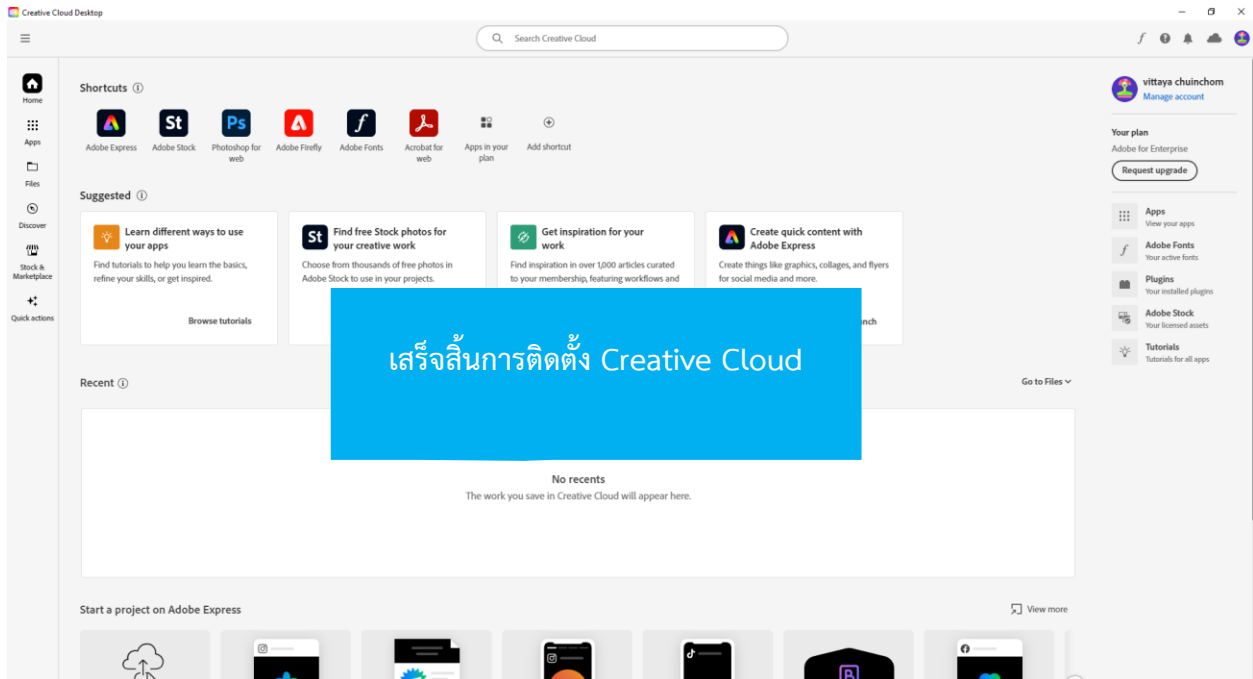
Creative Cloud Desktop

Search Creative Cloud

Home
Apps
Files
Discover
Stock & Marketplace
Quick actions

Shortcuts ⓘ

Adobe Express
St Adobe Stock
Ps Photoshop for web
Adobe Firefly
Adobe Fonts
Acrobat for web
Apps in your plan
Add shortcut

Suggested ⓘ

Learn different ways to use your apps
Find tutorials to help you learn the basics, refine your skills, or get inspired.
Browse tutorials

Find free Stock photos for your creative work
Choose from thousands of free photos in Adobe Stock to use in your projects.

Get inspiration for your work
Find inspiration in over 1,000 articles curated to your membership, featuring workflows and

Create quick content with Adobe Express
Create things like graphics, collages, and flyers for social media and more.
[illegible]nch

เสร็จสิ้นการติดตั้ง Creative Cloud

Recent ⓘ
Go to Files

No recents
The work you save in Creative Cloud will appear here.

Start a project on Adobe Express
View more

vittaya chuinchom
Manage account

Your plan
Adobe for Enterprise
Request upgrade

Apps
View your apps
Adobe Fonts
Your active fonts
Plugins
Your installed plugins
Adobe Stock
Your licensed assets
Tutorials
Tutorials for all apps